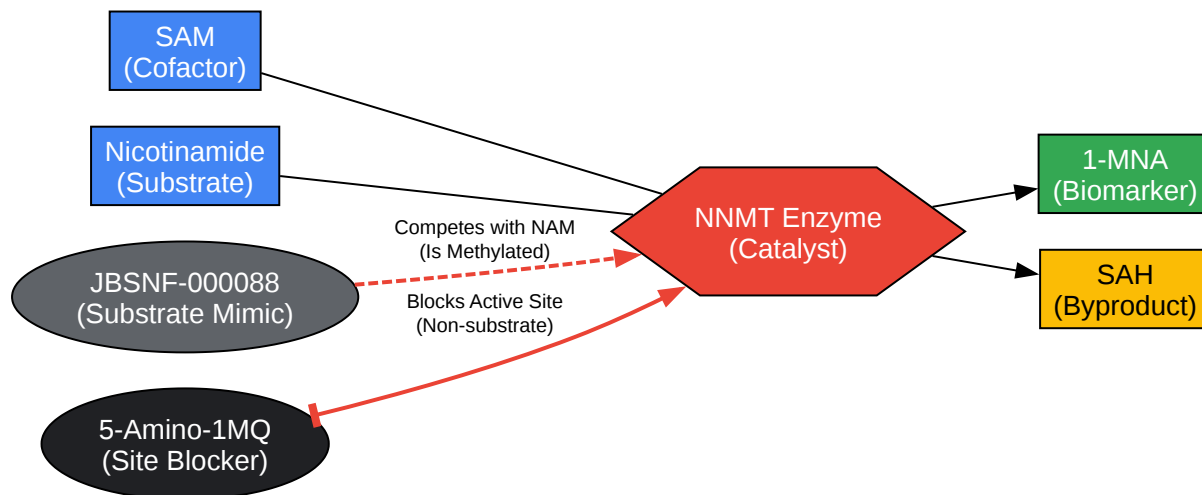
SAM
(Cofactor)

Nicotinamide
(Substrate)

Competes with NAM
(Is Methylated)

JBSNF-000088
(Substrate Mimic)

Blocks Active Site
(Non-substrate)

5-Amino-1MQ
(Site Blocker)

NNMT Enzyme
(Catalyst)

1-MNA
(Biomarker)

SAH
(Byproduct)